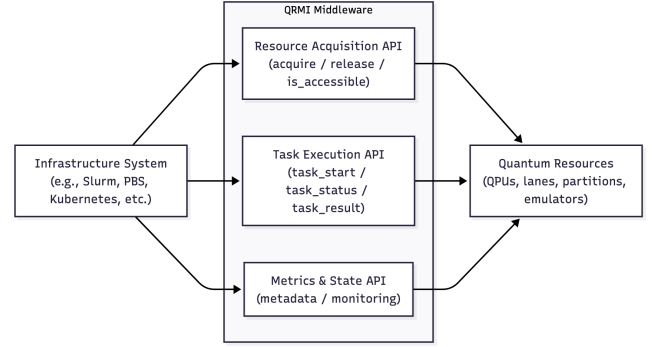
QRMI Middleware

Resource Acquisition API (acquire / release / is_accessible)

Task Execution API (task_start / task_status / task_result)

Metrics & State API (metadata / monitoring)

Infrastructure System (e.g., Slurm, PBS, Kubernetes, etc.)

Quantum Resources (QPUs, lanes, partitions, emulators)